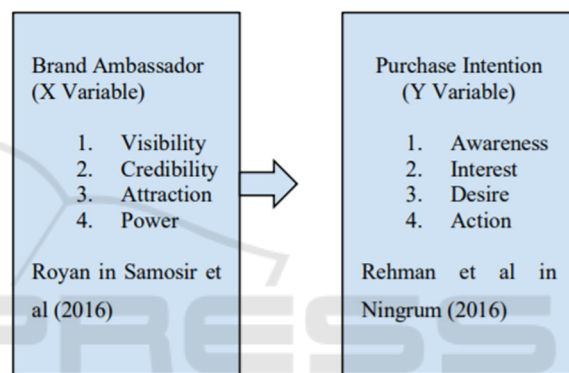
Brand Ambassador (X Variable)

1. Visibility
2. Credibility
3. Attraction
4. Power

Royan in Samosir et al (2016)

Purchase Intention (Y Variable)

1. Awareness
2. Interest
3. Desire
4. Action

Rehman et al in Ningrum (2016)

PRESS